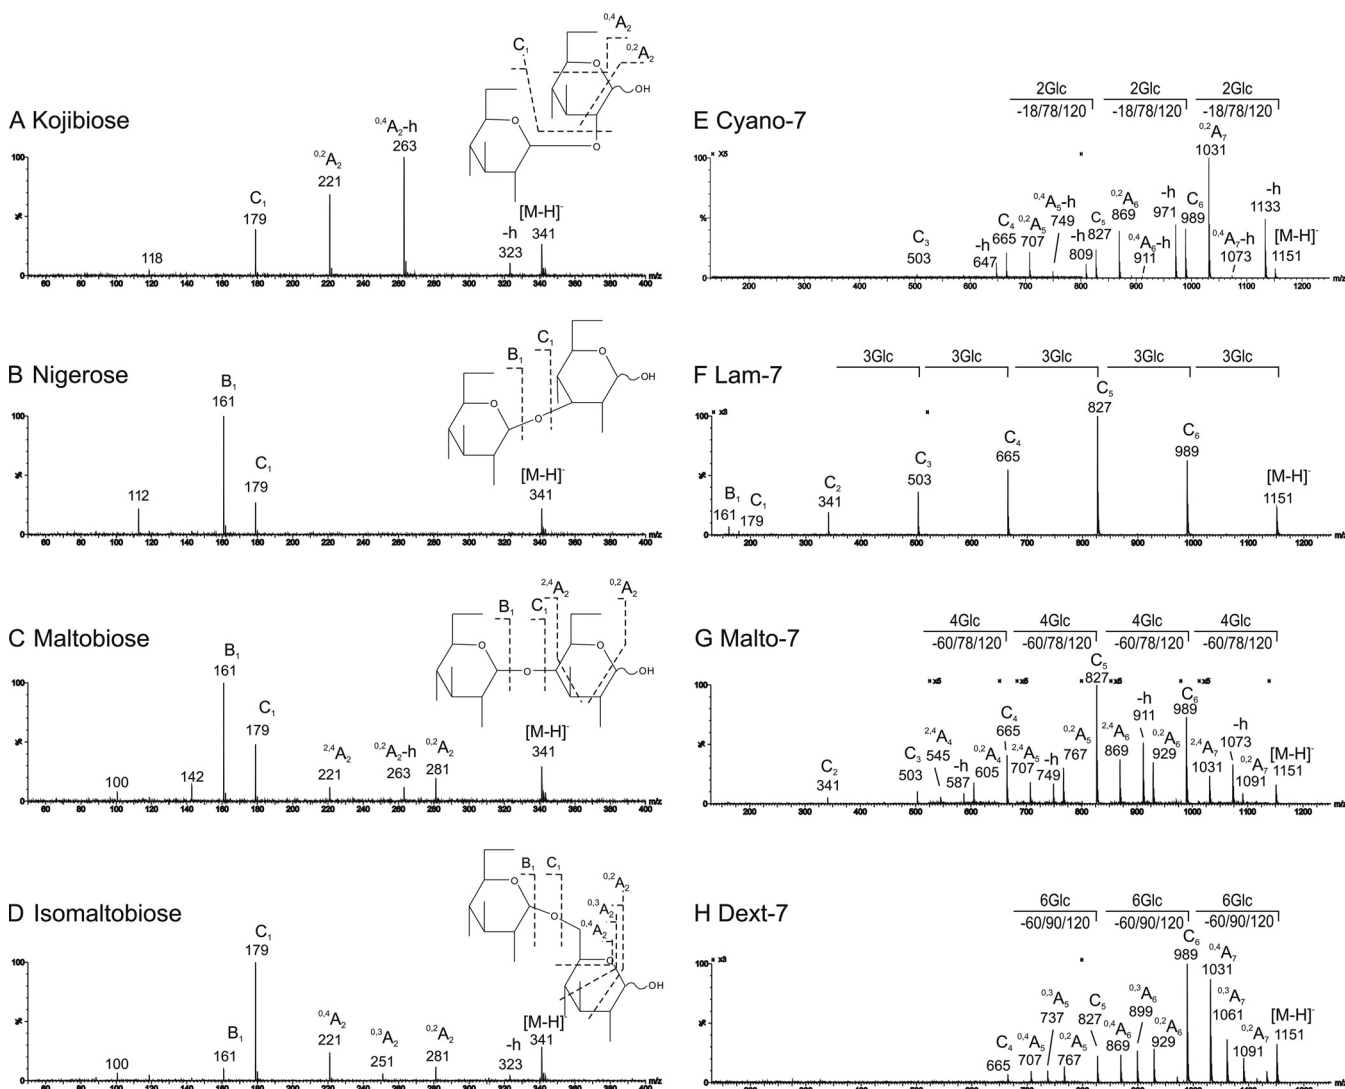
A Kojibiose

$C_1$ $^{0,4}A_2$ $^{0,2}A_2$ OH

100 % 0

$^{0,4}A_2$-h 263

$^{0,2}A_2$ 221

$C_1$ 179

118

[M-H]$^-$ 341

-h 323

60 80 100 120 140 160 180 200 220 240 260 280 300 320 340 360 380 400 m/z

B Nigerose

$B_1$ $C_1$ OH

100 % 0

$B_1$ 161

112

$C_1$ 179

[M-H]$^-$ 341

60 80 100 120 140 160 180 200 220 240 260 280 300 320 340 360 380 400 m/z

C Maltobiose

$B_1$ $C_1$ $^{2,4}A_2$ $^{0,2}A_2$ OH

100 % 0

$B_1$ 161

$C_1$ 179

100 142

$^{2,4}A_2$ 221

$^{0,2}A_2$-h 263

$^{0,2}A_2$ 281

[M-H]$^-$ 341

60 80 100 120 140 160 180 200 220 240 260 280 300 320 340 360 380 400 m/z

D Isomaltobiose

$B_1$ $C_1$ $^{0,2}A_2$ $^{0,3}A_2$ $^{0,4}A_2$ OH

100 % 0

$C_1$ 179

100

$B_1$ 161

$^{0,4}A_2$ 221

$^{0,3}A_2$ 251

$^{0,2}A_2$ 281

-h 323

[M-H]$^-$ 341

60 80 100 120 140 160 180 200 220 240 260 280 300 320 340 360 380 400 m/z

E Cyano-7

2Glc -18/78/120 2Glc -18/78/120 2Glc -18/78/120

100 x5 % 0

$C_3$ 503

-h 647

$C_4$ 665

$^{0,2}A_5$ 707

$^{0,4}A_5$-h 749

-h 809

$C_5$ 827

$^{0,2}A_6$ 869

$^{0,4}A_6$-h 911

-h 971

$C_6$ 989

$^{0,2}A_7$ 1031

$^{0,4}A_7$-h 1073

-h 1133

[M-H]$^-$ 1151

200 300 400 500 600 700 800 900 1000 1100 1200 m/z

F Lam-7

3Glc 3Glc 3Glc 3Glc 3Glc

100 x3 % 0

$B_1$ 161

$C_1$ 179

$C_2$ 341

$C_3$ 503

$C_4$ 665

$C_5$ 827

$C_6$ 989

[M-H]$^-$ 1151

200 300 400 500 600 700 800 900 1000 1100 1200 m/

G Malto-7

4Glc -60/78/120 4Glc -60/78/120 4Glc -60/78/120 4Glc -60/78/120

100 x3 x5 x5 x5 % 0

$C_2$ 341

$C_3$ 503

$^{2,4}A_4$ 545

-h 587

$^{0,2}A_4$ 605

$C_4$ 665

$^{2,4}A_5$ 707

-h 749

$^{0,2}A_5$ 767

$C_5$ 827

$^{2,4}A_6$ 869

-h 911

$^{0,2}A_6$ 929

$C_6$ 989

$^{2,4}A_7$ 1031

-h 1073

$^{0,2}A_7$ 1091

[M-H]$^-$ 1151

200 300 400 500 600 700 800 900 1000 1100 1200 m/z

H Dext-7

6Glc -60/90/120 6Glc -60/90/120 6Glc -60/90/120

100 x3 % 0

$C_4$ 665

$^{0,4}A_5$ 707

$^{0,3}A_5$ 737

$^{0,2}A_5$ 767

$C_5$ 827

$^{0,4}A_6$ 869

$^{0,3}A_6$ 899

$^{0,2}A_6$ 929

$C_6$ 989

$^{0,4}A_7$ 1031

$^{0,3}A_7$ 1061

$^{0,2}A_7$ 1091

[M-H]$^-$ 1151

m/z